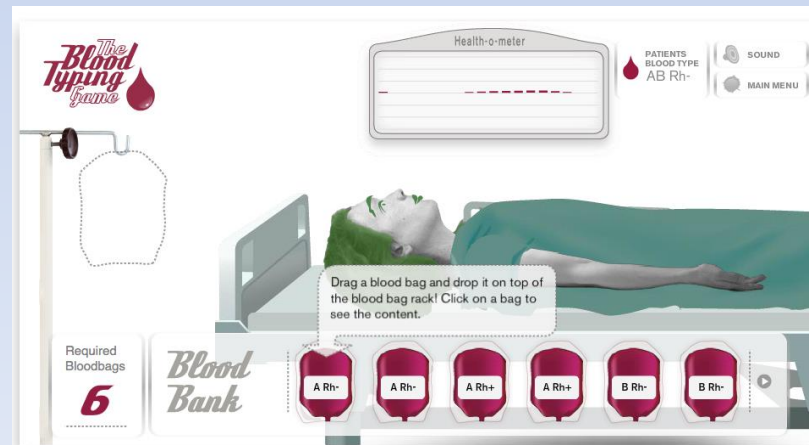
The Blood Typing Game

Health-o-meter

PATIENTS BLOOD TYPE
AB Rh-

SOUND

MAIN MENU

Drag a blood bag and drop it on top of the blood bag rack! Click on a bag to see the content.

Required Bloodbags
6

Blood Bank

A Rh-

A Rh-

A Rh+

A Rh+

B Rh-

B Rh-